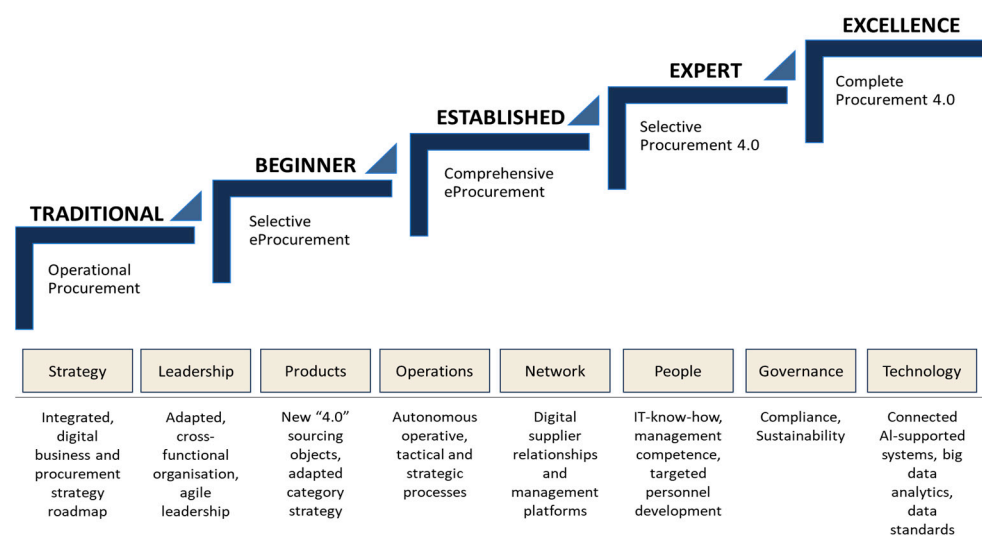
EXCELLENCE

Complete Procurement 4.0

EXPERT

Selective Procurement 4.0

ESTABLISHED

Comprehensive eProcurement

BEGINNER

Selective eProcurement

TRADITIONAL

Operational Procurement

| Strategy | Leadership | Products | Operations | Network | People | Governance | Technology |
|---|---|---|---|---|---|---|---|
| Integrated, digital business and procurement strategy roadmap | Adapted, cross-functional organisation, agile leadership | New “4.0” sourcing objects, adapted category strategy | Autonomous operative, tactical and strategic processes | Digital supplier relationships and management platforms | IT-know-how, management competence, targeted personnel development | Compliance, Sustainability | Connected AI-supported systems, big data analytics, data standards |